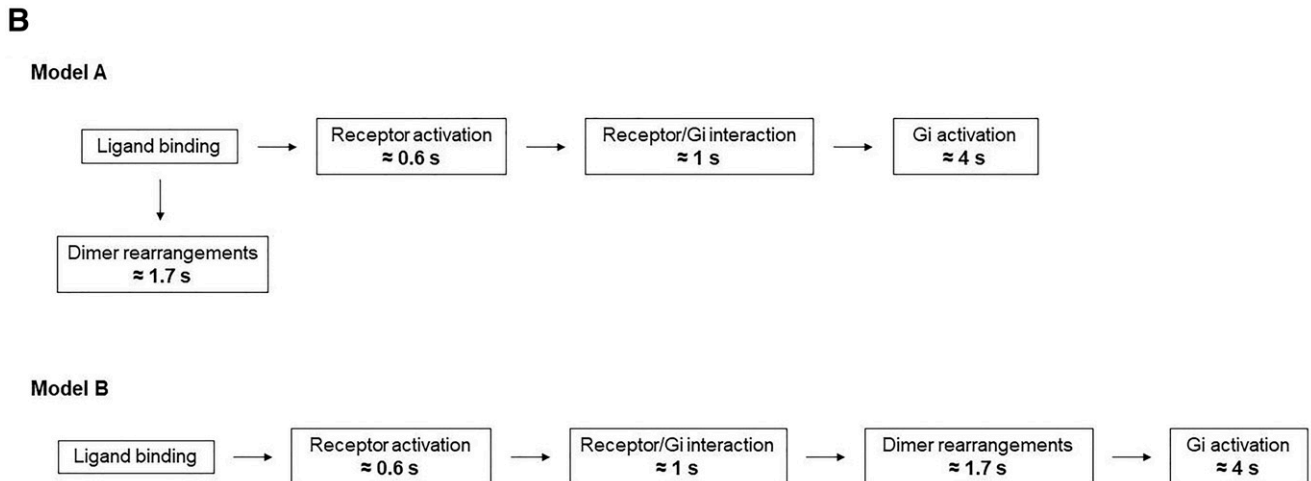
B

Model A

Ligand binding

Receptor activation
≈ 0.6 s

Receptor/Gi interaction
≈ 1 s

Gi activation
≈ 4 s

Dimer rearrangements
≈ 1.7 s

Model B

Ligand binding

Receptor activation
≈ 0.6 s

Receptor/Gi interaction
≈ 1 s

Dimer rearrangements
≈ 1.7 s

Gi activation
≈ 4 s